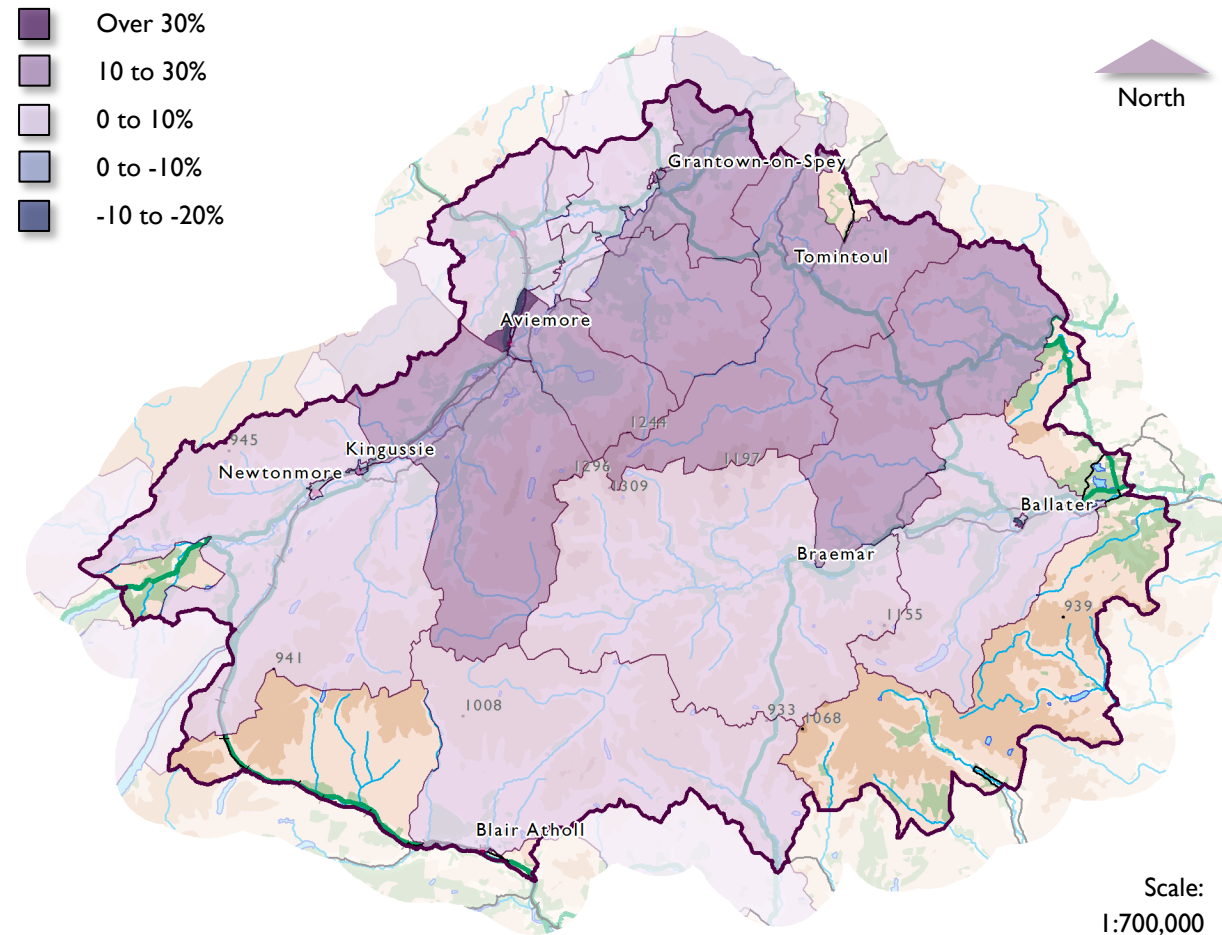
Over 30%
10 to 30%
0 to 10%
0 to -10%
-10 to -20%

North

Grantown-on-Spey
Tomintoul
Aviemore
945
Kingussie
Newtonmore
1244
1296
1309
1197
Ballater
Braemar
1155
939
941
1008
933
1068
Blair Atholl

Scale:
1:700,000